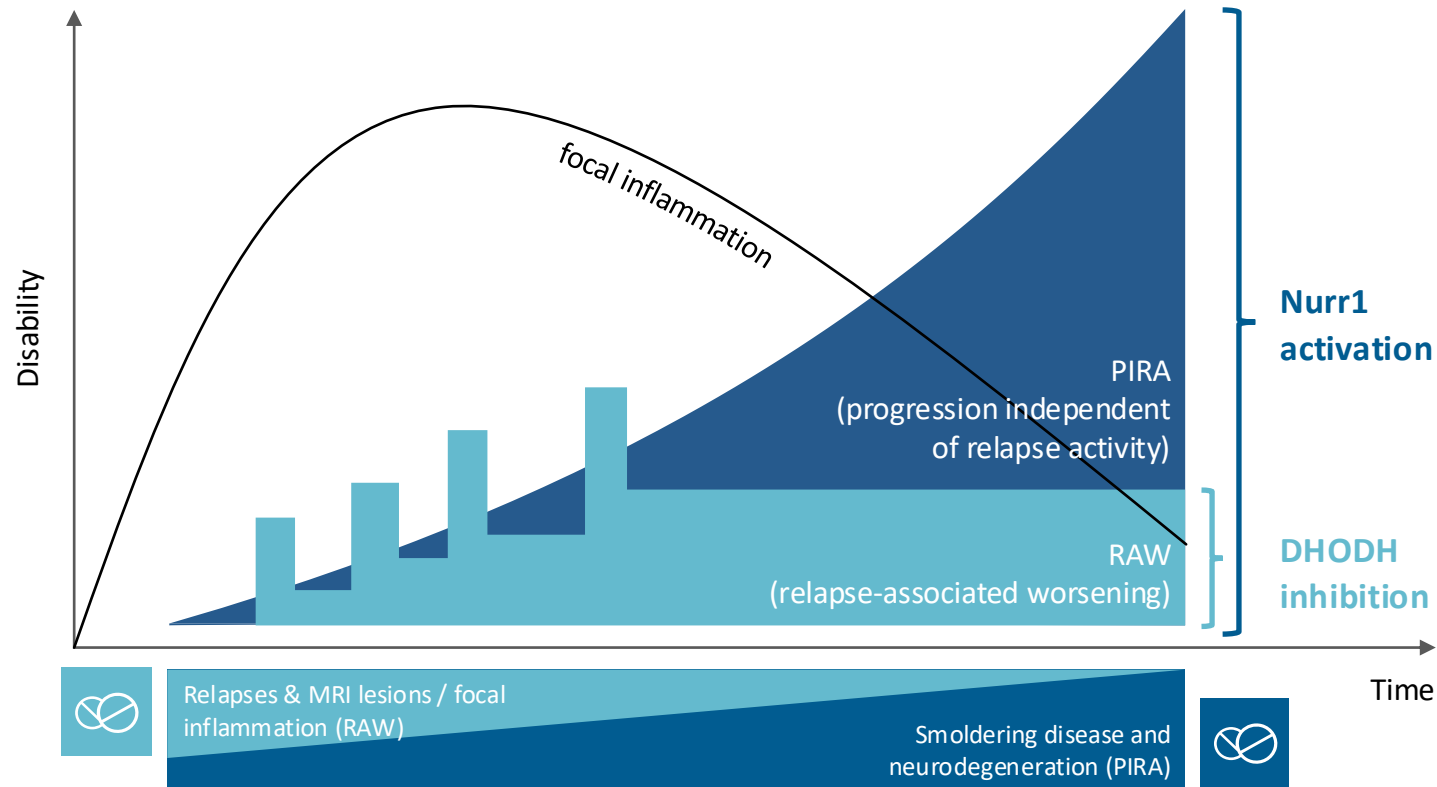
Disability

focal inflammation

PIRA
(progression independent of relapse activity)

RAW
(relapse-associated worsening)

Nurr1 activation

DHODH inhibition

Time

Relapses & MRI lesions / focal inflammation (RAW)

Smoldering disease and neurodegeneration (PIRA)